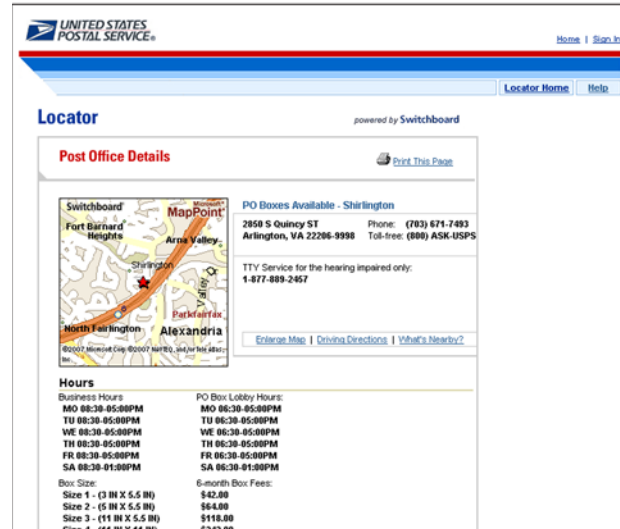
UNITED STATES POSTAL SERVICE®

Home | Sign In

Locator Home | Help

Locator

powered by Switchboard

Post Office Details

Print This Page

Switchboard MapPoint Fort Barnard Heights Arna Valley Shirlington Parkfairfax North Fairlington Alexandria ©2007 Microsoft Corp ©2007 NAVTEQ, and/or Tele Atlas, Inc.

PO Boxes Available - Shirlington

2850 S Quincy ST
Arlington, VA 22206-9998

Phone: (703) 671-7493
Toll-free: (800) ASK-USPS

TTY Service for the hearing impaired only:
1-877-889-2457

Enlarge Map | Driving Directions | What's Nearby?

Hours

Business Hours
MO 08:30-05:00PM
TU 08:30-05:00PM
WE 08:30-05:00PM
TH 08:30-05:00PM
FR 08:30-05:00PM
SA 08:30-01:00PM

PO Box Lobby Hours:
MO 06:30-05:00PM
TU 06:30-05:00PM
WE 06:30-05:00PM
TH 06:30-05:00PM
FR 06:30-05:00PM
SA 06:30-01:00PM

Box Size:
Size 1 - (3 IN X 5.5 IN)
Size 2 - (5 IN X 5.5 IN)
Size 3 - (11 IN X 5.5 IN)
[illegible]

6-month Box Fees:
$42.00
$64.00
$118.00
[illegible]